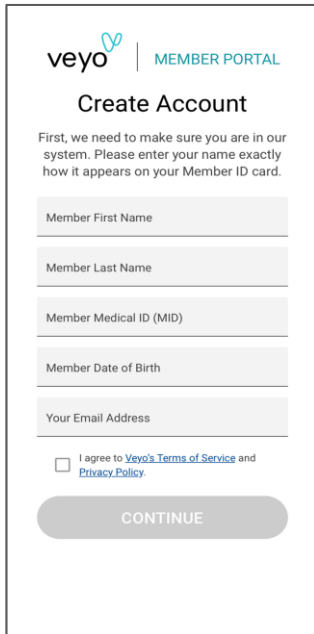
veyo | MEMBER PORTAL

Create Account

First, we need to make sure you are in our system. Please enter your name exactly how it appears on your Member ID card.

Member First Name

Member Last Name

Member Medical ID (MID)

Member Date of Birth

Your Email Address

I agree to Veyo's Terms of Service and Privacy Policy.

CONTINUE